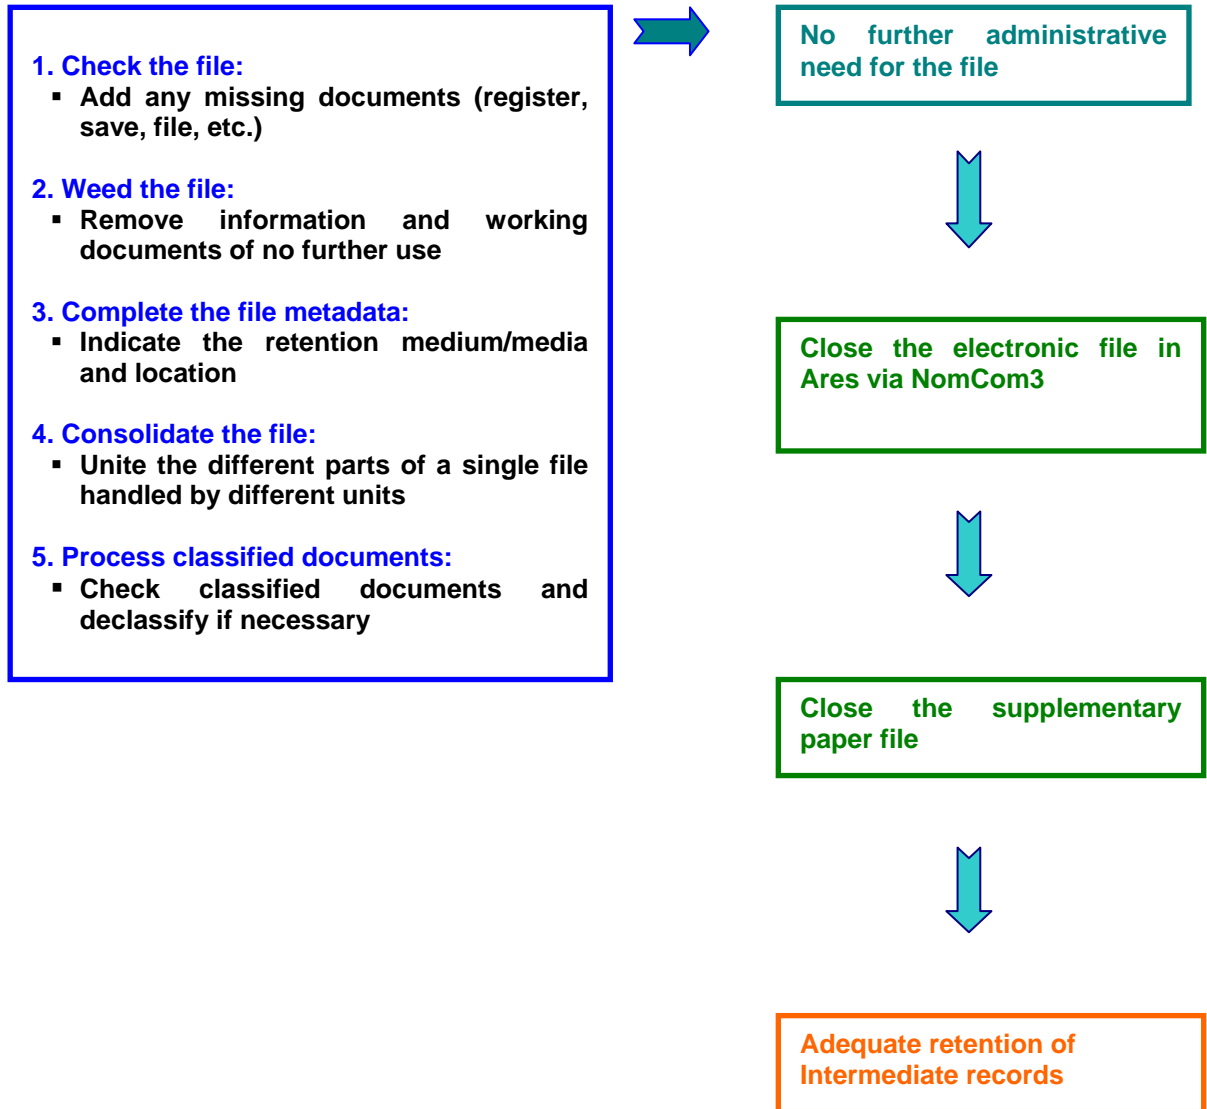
1. Check the file:
▪ Add any missing documents (register, save, file, etc.)

2. Weed the file:
▪ Remove information and working documents of no further use

3. Complete the file metadata:
▪ Indicate the retention medium/media and location

4. Consolidate the file:
▪ Unite the different parts of a single file handled by different units

5. Process classified documents:
▪ Check classified documents and declassify if necessary

No further administrative need for the file

Close the electronic file in Ares via NomCom3

Close the supplementary paper file

Adequate retention of Intermediate records